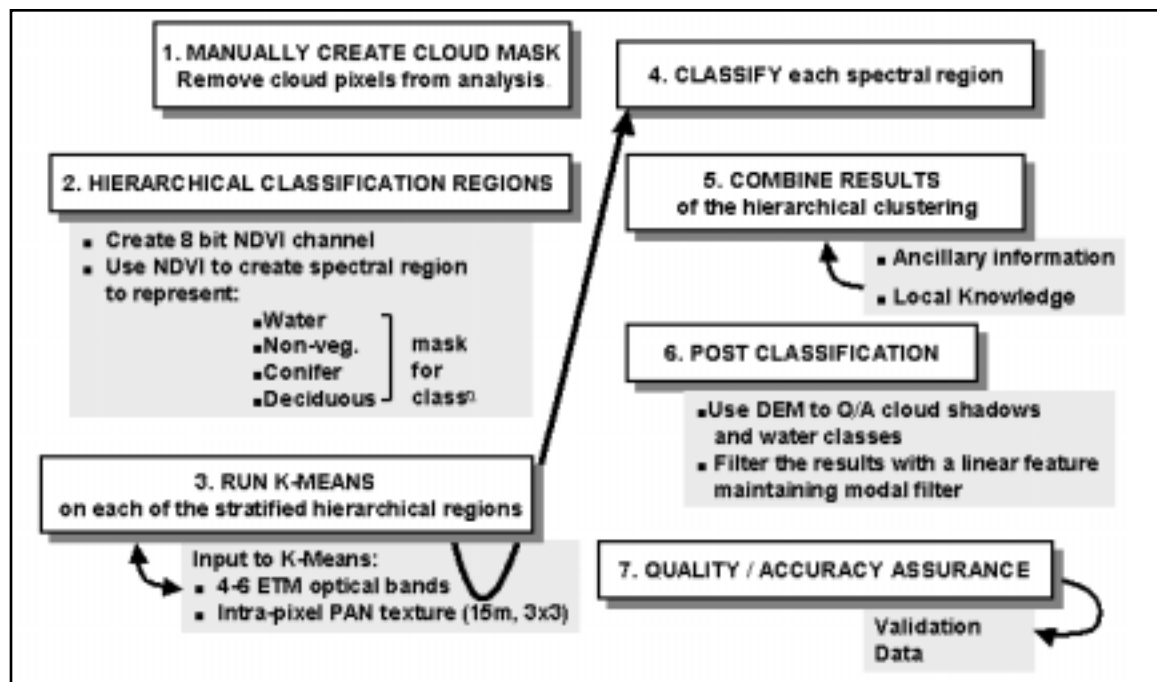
1. MANUALLY CREATE CLOUD MASK
Remove cloud pixels from analysis.

2. HIERARCHICAL CLASSIFICATION REGIONS

■ Create 8 bit NDVI channel
■ Use NDVI to create spectral region to represent:

■Water
■Non-veg.
■Conifer
■Deciduous

mask for classⁿ

3. RUN K-MEANS
on each of the stratified hierarchical regions

Input to K-Means:
■ 4-6 ETM optical bands
■ Intra-pixel PAN texture (15m, 3x3)

4. CLASSIFY each spectral region

5. COMBINE RESULTS
of the hierarchical clustering

■ Ancillary information
■ Local Knowledge

6. POST CLASSIFICATION

■Use DEM to Q/A cloud shadows and water classes
■ Filter the results with a linear feature maintaining modal filter

7. QUALITY / ACCURACY ASSURANCE

Validation Data